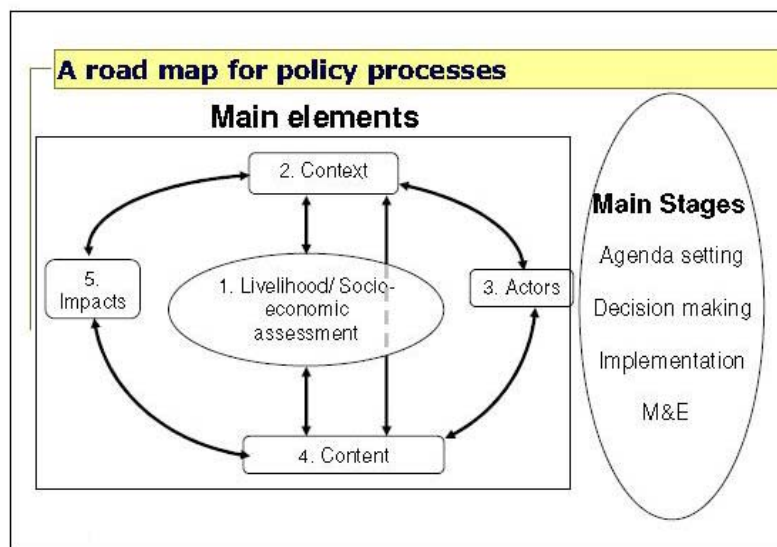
A road map for policy processes

Main elements

2. Context

5. Impacts

1. Livelihood/ Socio-economic assessment

3. Actors

4. Content

Main Stages

Agenda setting

Decision making

Implementation

M&E